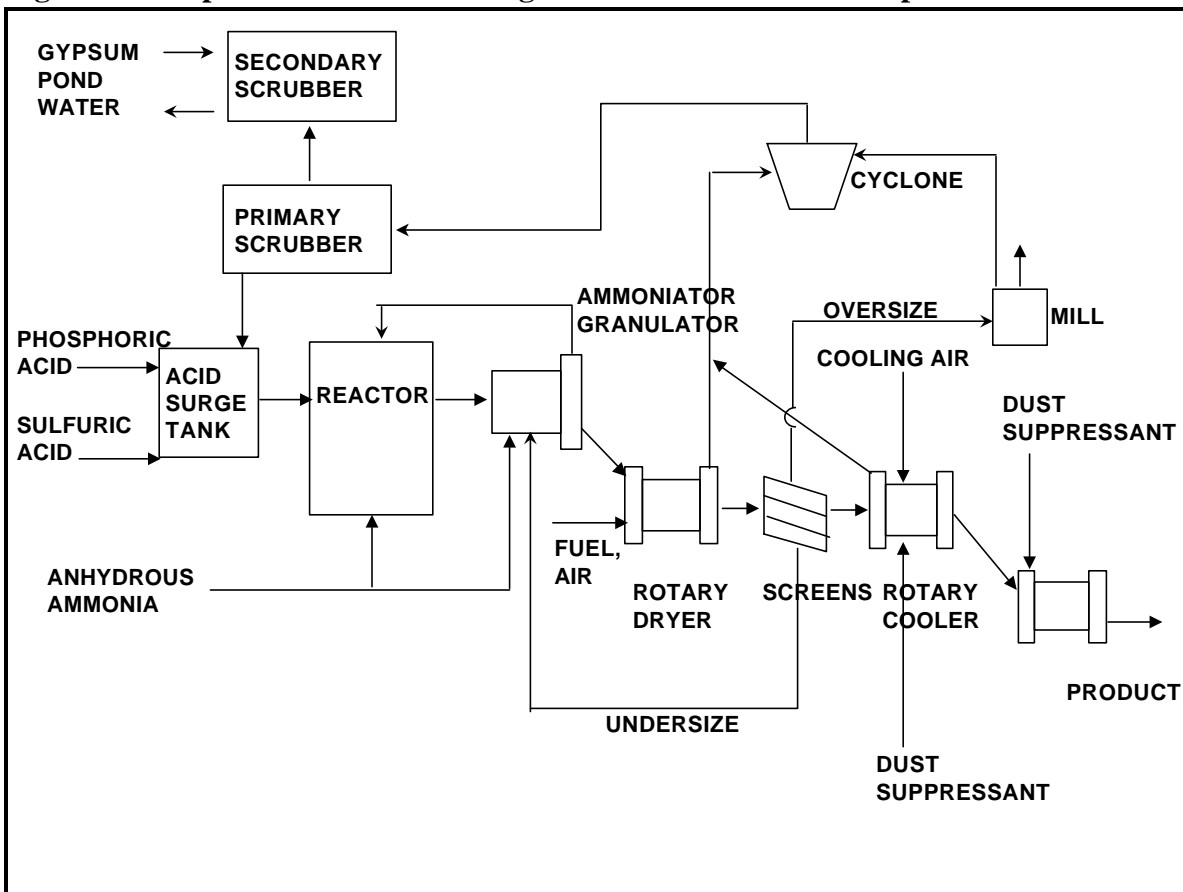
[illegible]

GYPSUM POND WATER

SECONDARY SCRUBBER

CYCLONE

PRIMARY SCRUBBER

AMMONIATOR GRANULATOR

OVERSIZE

MILL

PHOSPHORIC ACID

SULFURIC ACID

ACID SURGE TANK

REACTOR

COOLING AIR

DUST SUPPRESSANT

FUEL, AIR

ANHYDROUS AMMONIA

ROTARY DRYER

SCREENS

ROTARY COOLER

PRODUCT

UNDERSIZE

DUST SUPPRESSANT